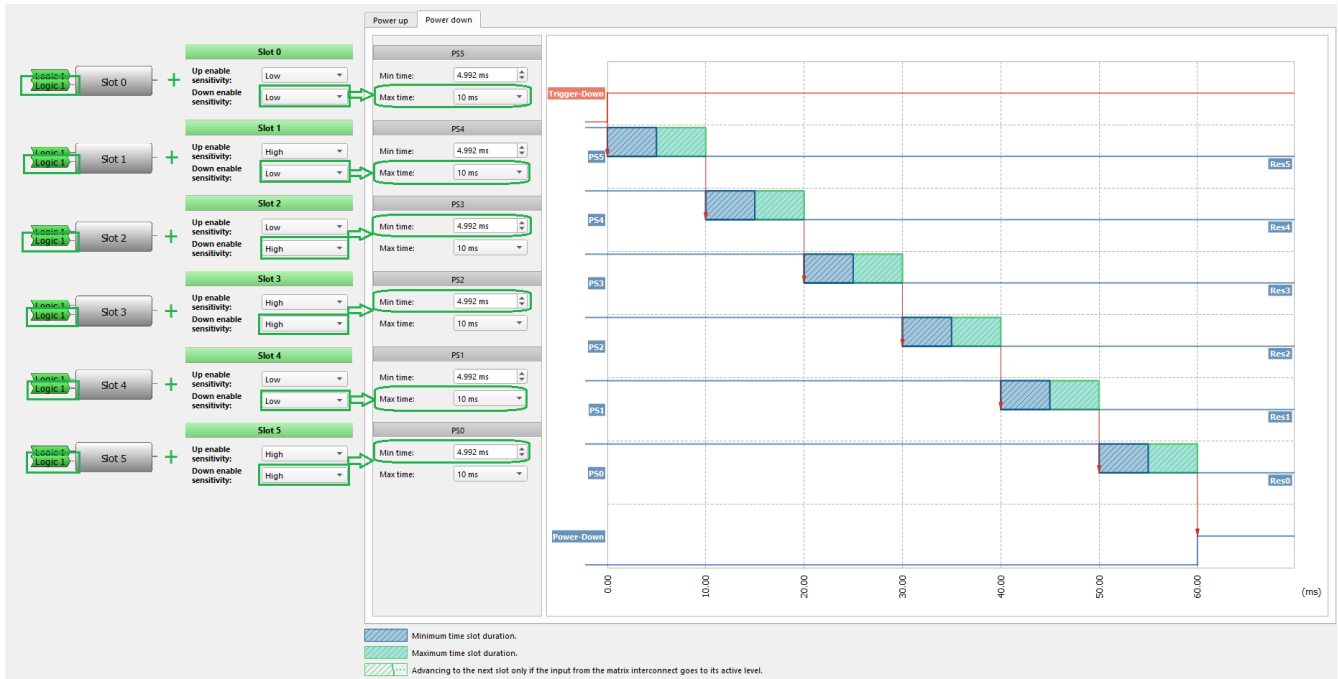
Logic 1
Logic 1
Slot 0
Slot 0
Up enable sensitivity: Low
Down enable sensitivity: Low

Logic 1
Logic 1
Slot 1
Slot 1
Up enable sensitivity: High
Down enable sensitivity: Low

Logic 1
Logic 1
Slot 2
Slot 2
Up enable sensitivity: Low
Down enable sensitivity: High

Logic 1
Logic 1
Slot 3
Slot 3
Up enable sensitivity: High
Down enable sensitivity: High

Logic 1
Logic 1
Slot 4
Slot 4
Up enable sensitivity: Low
Down enable sensitivity: Low

Logic 1
Logic 1
Slot 5
Slot 5
Up enable sensitivity: High
Down enable sensitivity: High

Power up
Power down

PS5
Min time: 4.992 ms
Max time: 10 ms

PS4
Min time: 4.992 ms
Max time: 10 ms

PS3
Min time: 4.992 ms
Max time: 10 ms

PS2
Min time: 4.992 ms
Max time: 10 ms

PS1
Min time: 4.992 ms
Max time: 10 ms

PS0
Min time: 4.992 ms
Max time: 10 ms

Trigger-Down
PS5
Res5
PS4
Res4
PS3
Res3
PS2
Res2
PS1
Res1
PS0
Res0
Power-Down
0.00
10.00
20.00
30.00
40.00
50.00
60.00
(ms)

Minimum time slot duration.
Maximum time slot duration.
Advancing to the next slot only if the input from the matrix interconnect goes to its active level.